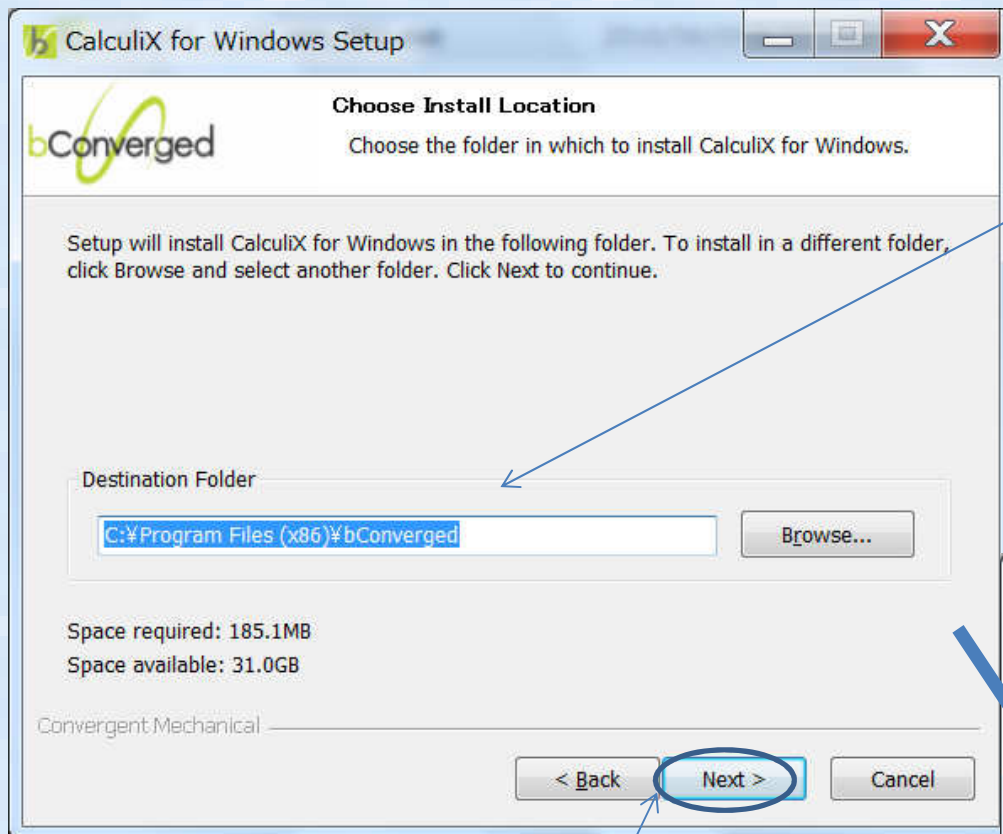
CalculiX for Windows Setup

bConverged

Choose Install Location

Choose the folder in which to install CalculiX for Windows.

Setup will install CalculiX for Windows in the following folder. To install in a different folder, click Browse and select another folder. Click Next to continue.

Destination Folder

C:¥Program Files (x86)¥bConverged

Browse...

Space required: 185.1MB

Space available: 31.0GB

Convergent Mechanical

< Back

Next >

Cancel